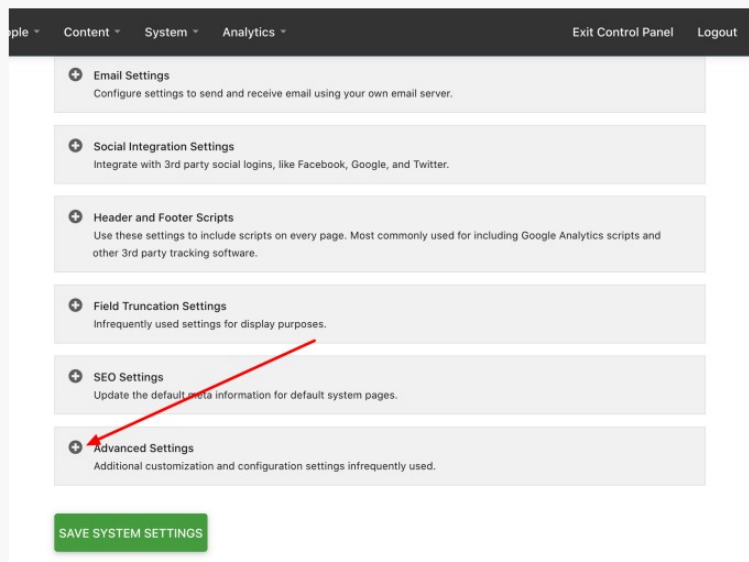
ople ▾ Content ▾ System ▾ Analytics ▾ Exit Control Panel Logout

Email Settings
Configure settings to send and receive email using your own email server.

Social Integration Settings
Integrate with 3rd party social logins, like Facebook, Google, and Twitter.

Header and Footer Scripts
Use these settings to include scripts on every page. Most commonly used for including Google Analytics scripts and other 3rd party tracking software.

Field Truncation Settings
Infrequently used settings for display purposes.

SEO Settings
Update the default meta information for default system pages.

Advanced Settings
Additional customization and configuration settings infrequently used.

SAVE SYSTEM SETTINGS